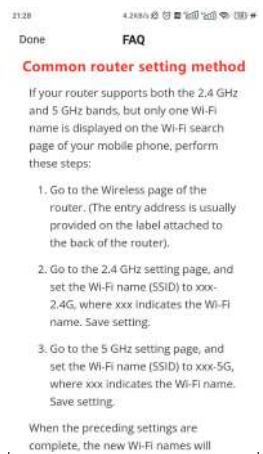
21:28 4.2KB/s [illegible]

Done FAQ

Common router setting method

If your router supports both the 2.4 GHz and 5 GHz bands, but only one Wi-Fi name is displayed on the Wi-Fi search page of your mobile phone, perform these steps:

1. Go to the Wireless page of the router. (The entry address is usually provided on the label attached to the back of the router).

2. Go to the 2.4 GHz setting page, and set the Wi-Fi name (SSID) to xxx-2.4G, where xxx indicates the Wi-Fi name. Save setting.

3. Go to the 5 GHz setting page, and set the Wi-Fi name (SSID) to xxx-5G, where xxx indicates the Wi-Fi name. Save setting.

When the preceding settings are complete, the new Wi-Fi names will